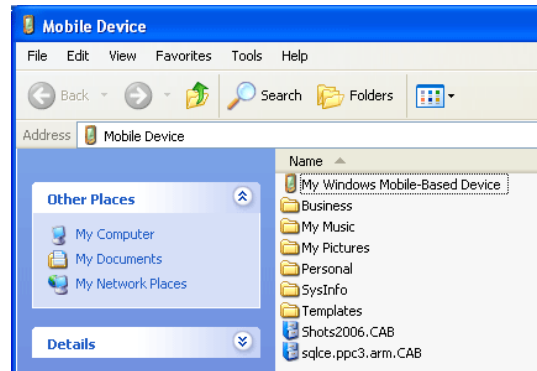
Mobile Device

File Edit View Favorites Tools Help

Back Search Folders

Address Mobile Device

Other Places

My Computer
My Documents
My Network Places

Details

Name

My Windows Mobile-Based Device
Business
My Music
My Pictures
Personal
SysInfo
Templates
Shots2006.CAB
sqlce.ppc3.arm.CAB